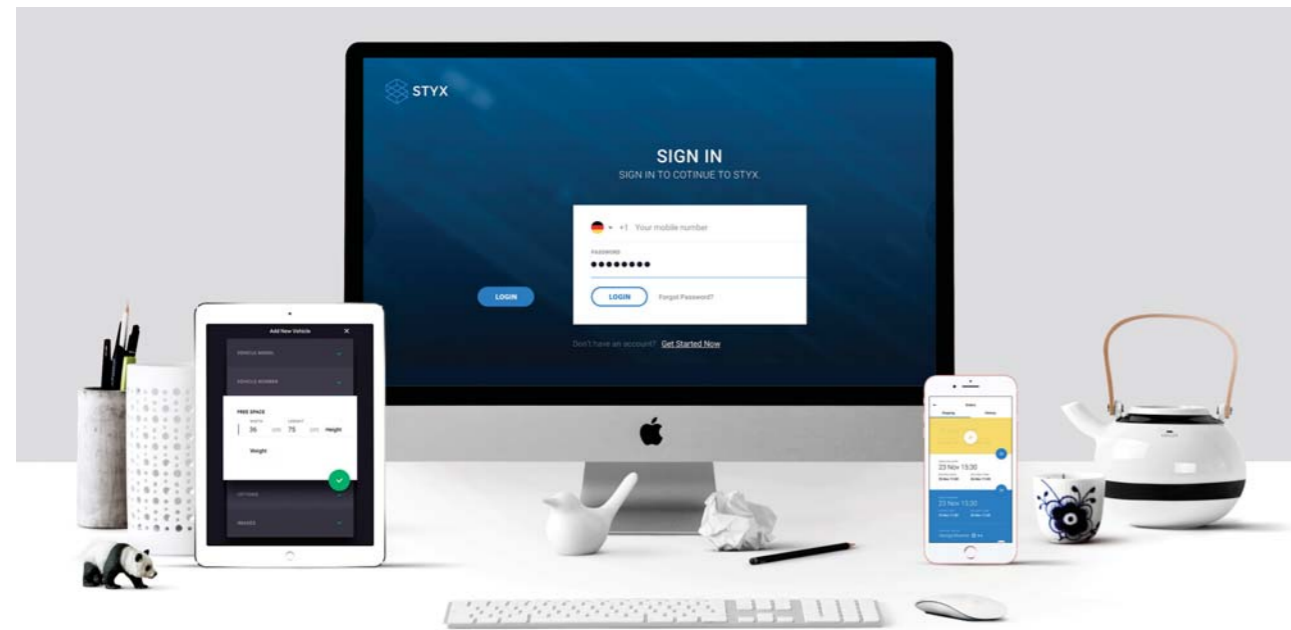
STYX

SIGN IN
SIGN IN TO COTINUE TO STYX.

+1 Your mobile number
PASSWORD
••••••••

LOGIN

LOGIN Forgot Password?

Don't have an account? Get Started Now

Add New Vehicle ✕
VEHICLE MODEL
VEHICLE NUMBER
FREE SPACE
WIDTH 36 cm
LENGTH 75 cm Height
Weight
OPTIONS
IMAGES

Orders
23 Nov 13:30
23 Nov 13:30